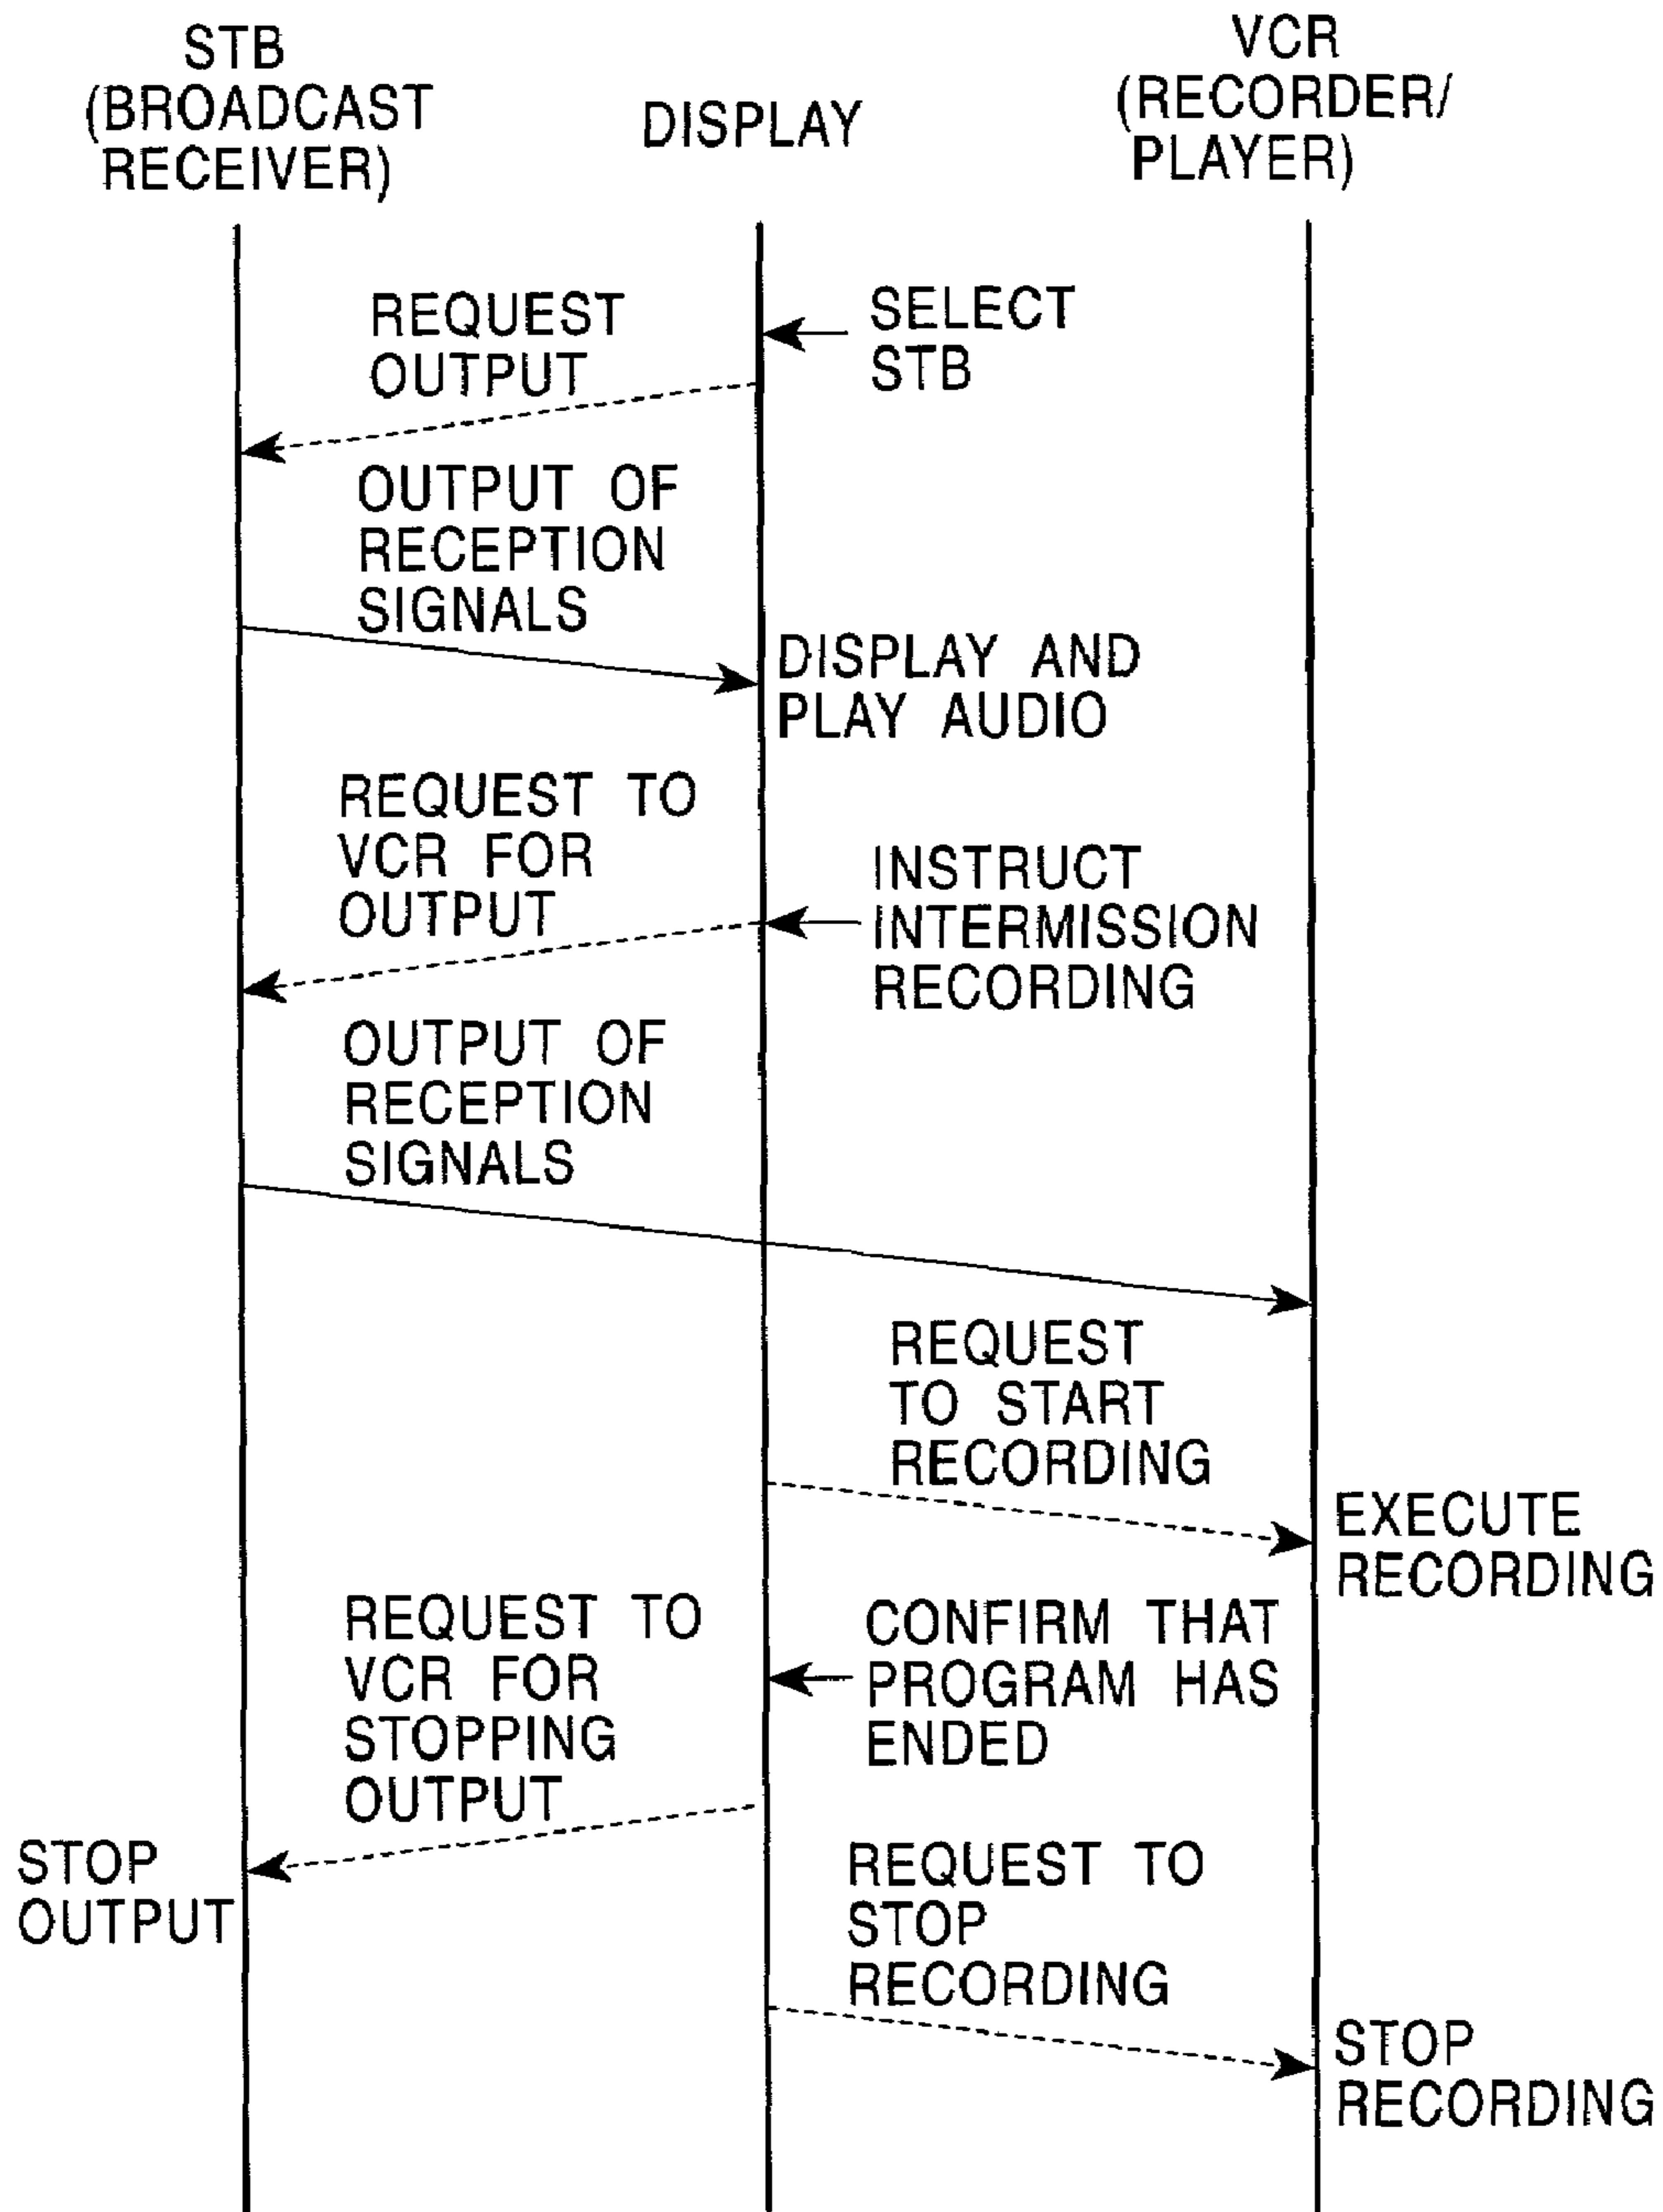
STB (BROADCAST RECEIVER)

DISPLAY

VCR (RECORDER/ PLAYER)

REQUEST OUTPUT

SELECT STB

OUTPUT OF RECEPTION SIGNALS

DISPLAY AND PLAY AUDIO

REQUEST TO VCR FOR OUTPUT

INSTRUCT INTERMISSION RECORDING

OUTPUT OF RECEPTION SIGNALS

REQUEST TO START RECORDING

EXECUTE RECORDING

REQUEST TO VCR FOR STOPPING OUTPUT

CONFIRM THAT PROGRAM HAS ENDED

STOP OUTPUT

REQUEST TO STOP RECORDING

STOP RECORDING